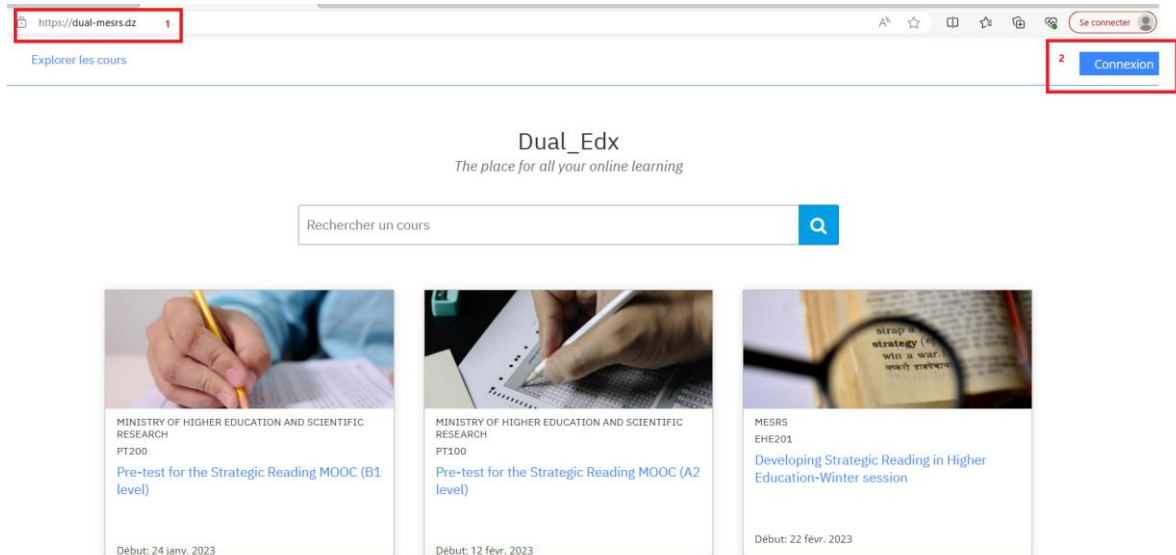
https://dual-mesrs.dz 1

Se connecter

Explorer les cours

2

Connexion

Dual_Edx

The place for all your online learning

Rechercher un cours

strap u
strategy
win a war.

MINISTRY OF HIGHER EDUCATION AND SCIENTIFIC RESEARCH
PT200
Pre-test for the Strategic Reading MOOC (B1 level)
Début: 24 janv. 2023

MINISTRY OF HIGHER EDUCATION AND SCIENTIFIC RESEARCH
PT100
Pre-test for the Strategic Reading MOOC (A2 level)
Début: 12 févr. 2023

MESRS
EHE201
Developing Strategic Reading in Higher Education-Winter session
Début: 22 févr. 2023